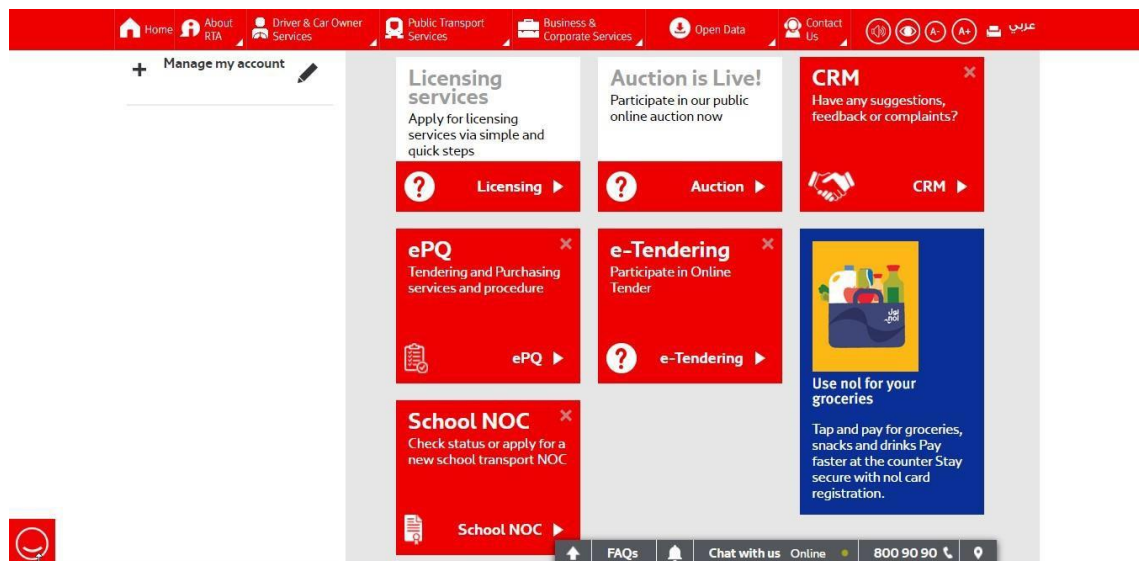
Home About RTA Driver & Car Owner Services Public Transport Services Business & Corporate Services Open Data Contact Us A- A+ عربي

+ Manage my account

Licensing services
Apply for licensing services via simple and quick steps
Licensing ▶

Auction is Live!
Participate in our public online auction now
Auction ▶

CRM ×
Have any suggestions, feedback or complaints?
CRM ▶

ePQ ×
Tendering and Purchasing services and procedure
ePQ ▶

e-Tendering ×
Participate in Online Tender
e-Tendering ▶

nol

Use nol for your groceries
Tap and pay for groceries, snacks and drinks Pay faster at the counter Stay secure with nol card registration.

School NOC ×
Check status or apply for a new school transport NOC
School NOC ▶

FAQs Chat with us Online 800 90 90